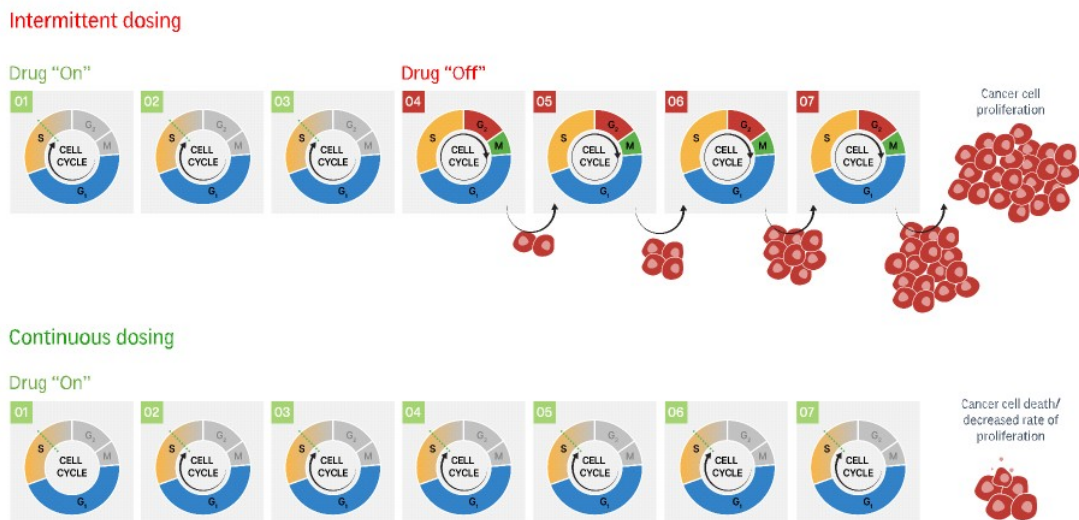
Intermittent dosing

Drug "On"

Drug "Off"

01
S $G_2$ M $G_1$
CELL CYCLE

02
S $G_2$ M $G_1$
CELL CYCLE

03
S $G_2$ M $G_1$
CELL CYCLE

04
S $G_2$ M $G_1$
CELL CYCLE

05
S $G_2$ M $G_1$
CELL CYCLE

06
S $G_2$ M $G_1$
CELL CYCLE

07
S $G_2$ M $G_1$
CELL CYCLE

Cancer cell proliferation

Continuous dosing

Drug "On"

01
S $G_2$ M $G_1$
CELL CYCLE

02
S $G_2$ M $G_1$
CELL CYCLE

03
S $G_2$ M $G_1$
CELL CYCLE

04
S $G_2$ M $G_1$
CELL CYCLE

05
S $G_2$ M $G_1$
CELL CYCLE

06
S $G_2$ M $G_1$
CELL CYCLE

07
S $G_2$ M $G_1$
CELL CYCLE

Cancer cell death/ decreased rate of proliferation